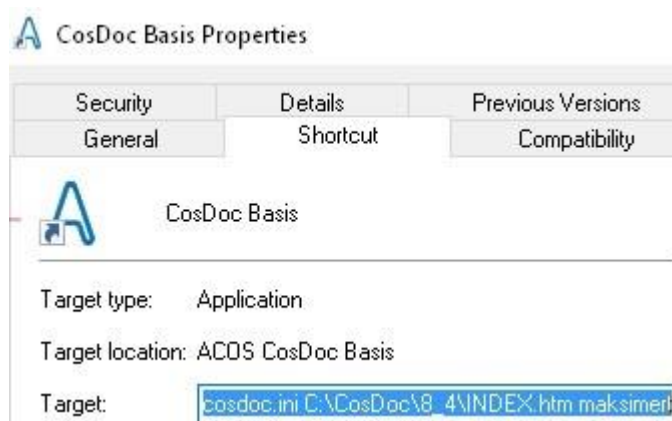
CosDoc Basis Properties

Security | Details | Previous Versions
General | Shortcut | Compatibility

CosDoc Basis

Target type: Application

Target location: ACOS CosDoc Basis

Target: cosdoc.ini C:\CosDoc\8_4\INDEX.htm maksimer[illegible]